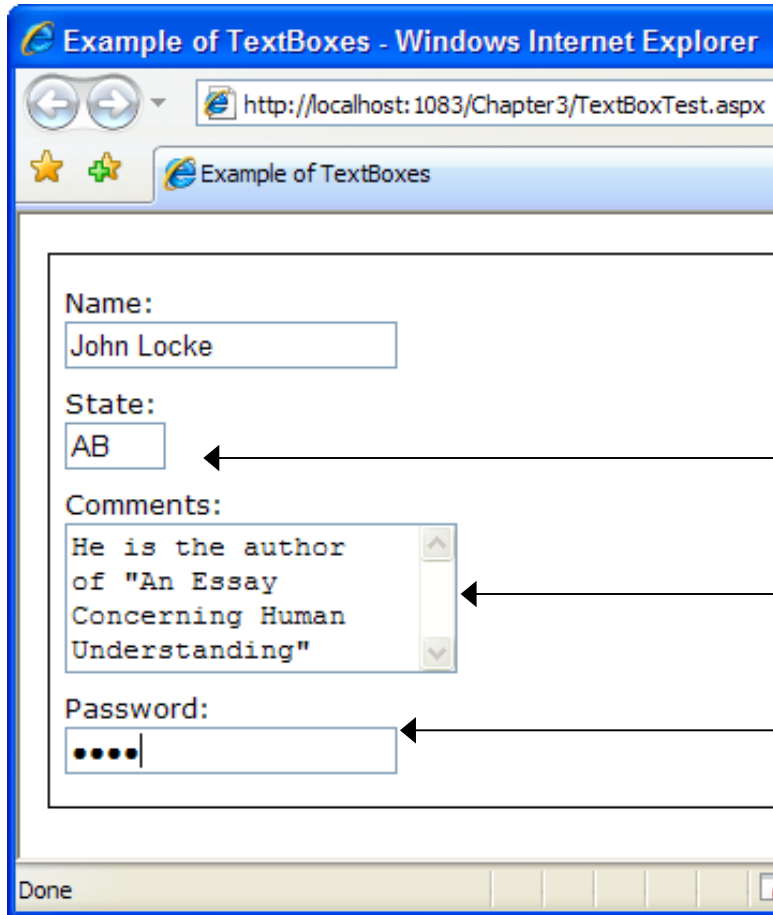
Example of TextBoxes - Windows Internet Explorer

http://localhost:1083/Chapter3/TextBoxTest.aspx

Example of TextBoxes

Name:
John Locke

State:
AB

Comments:
He is the author of "An Essay Concerning Human Understanding"

Password:
••••

Done